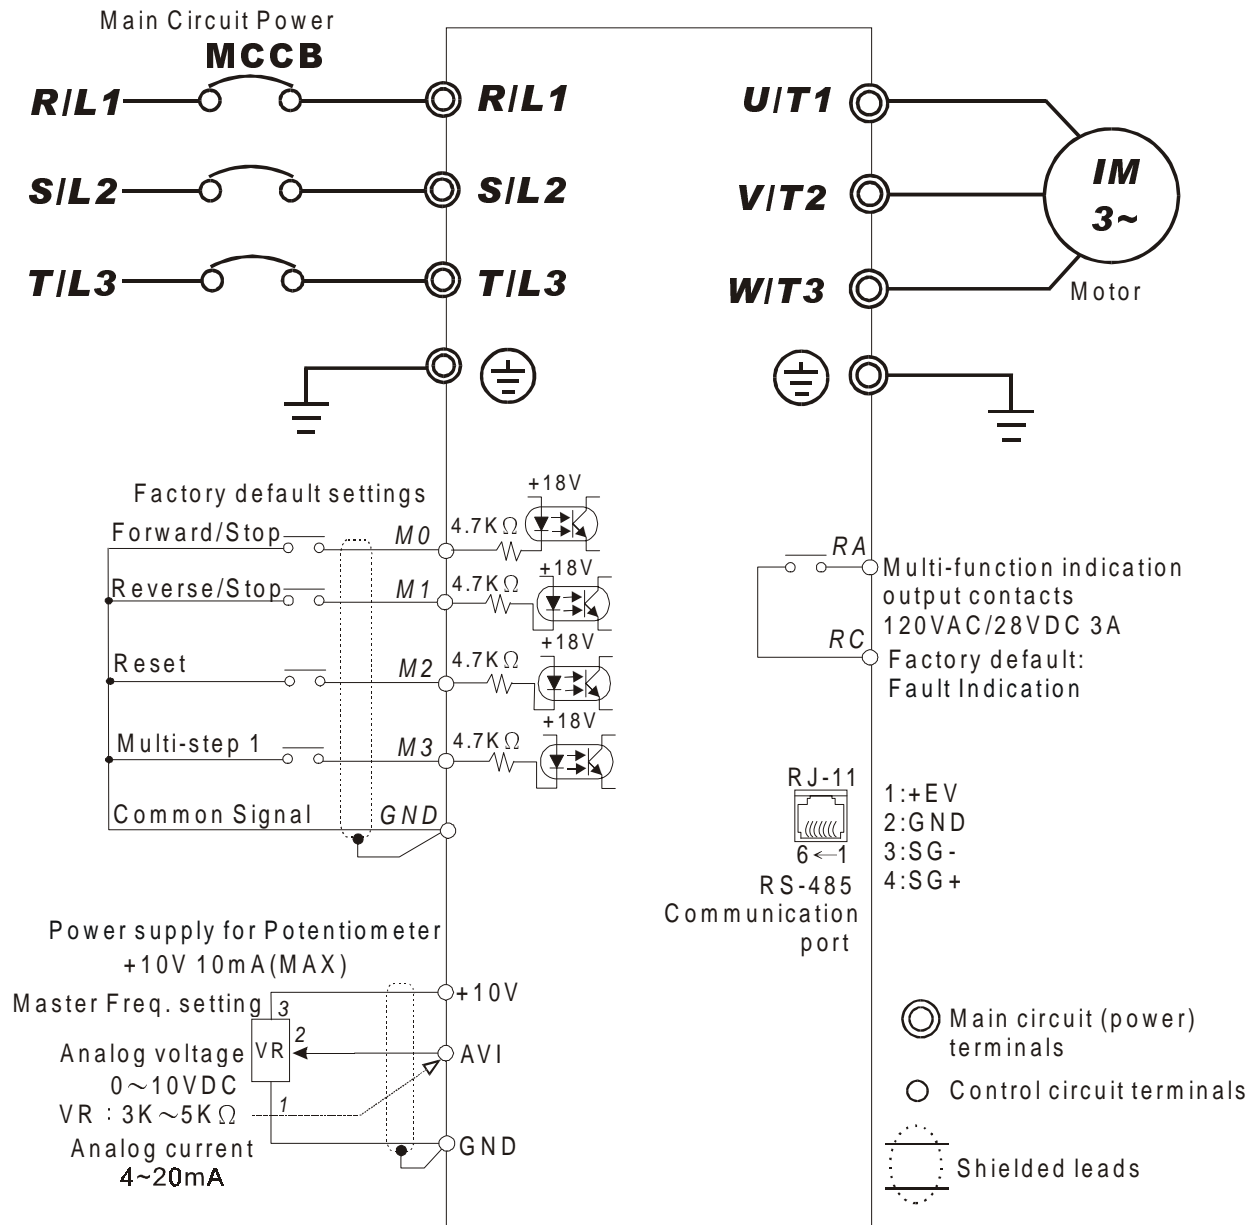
Main Circuit Power

MCCB

R/L1

S/L2

T/L3

R/L1

S/L2

T/L3

U/T1

V/T2

W/T3

IM
3~

Motor

Factory default settings

Forward/Stop

M0

4.7K$\Omega$

+18V

Reverse/Stop

M1

4.7K$\Omega$

+18V

Reset

M2

4.7K$\Omega$

+18V

Multi-step 1

M3

4.7K$\Omega$

+18V

Common Signal

GND

RA

Multi-function indication output contacts 120VAC/28VDC 3A

RC

Factory default: Fault Indication

RJ-11

6←1

RS-485 Communication port

1:+EV
2:GND
3:SG-
4:SG+

Power supply for Potentiometer +10V 10mA(MAX)

Master Freq. setting

3

+10V

2

VR

AVI

Analog voltage 0～10VDC

VR : 3K～5K$\Omega$

1

Analog current 4~20mA

GND

Main circuit (power) terminals

Control circuit terminals

Shielded leads